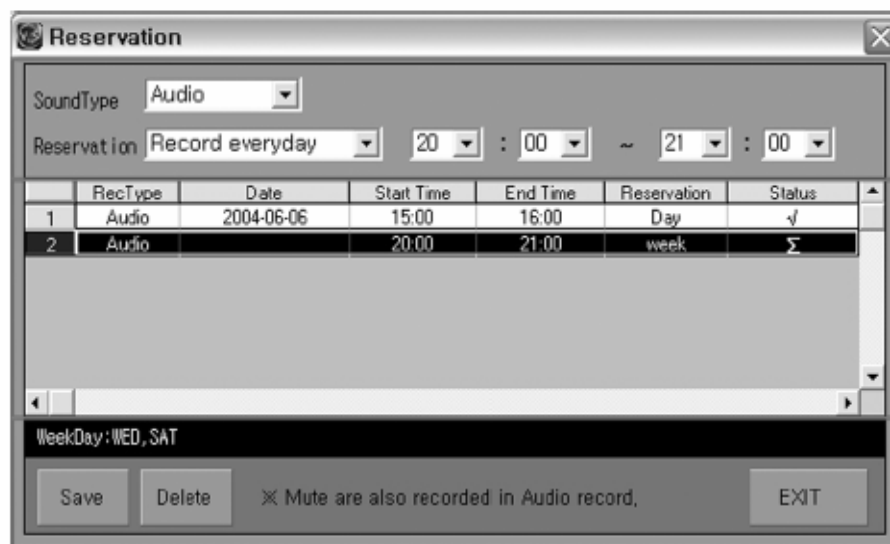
Reservation

SoundType Audio

Reservation Record everyday 20 : 00 ~ 21 : 00

| | RecType | Date | Start Time | End Time | Reservation | Status |
|---|---|---|---|---|---|---|
| 1 | Audio | 2004-06-06 | 15:00 | 16:00 | Day | √ |
| 2 | Audio | | 20:00 | 21:00 | week | Σ |

WeekDay:WED,SAT

Save Delete ※ Mute are also recorded in Audio record, EXIT